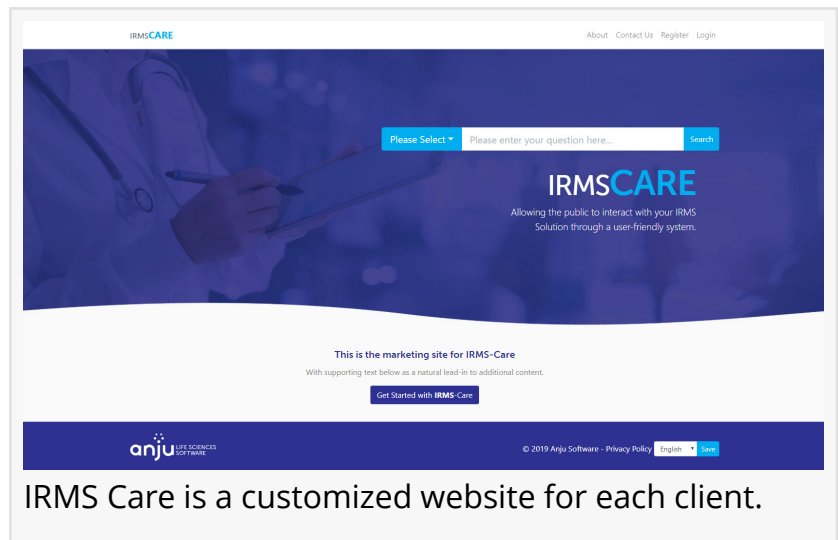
IRMSCARE

About Contact Us Register Login

Please Select ▾ Please enter your question here... Search

IRMSCARE

Allowing the public to interact with your IRMS Solution through a user-friendly system.

This is the marketing site for IRMS-Care

With supporting text below as a natural lead-in to additional content.

Get Started with IRMS-Care

anju LIFE SCIENCES SOFTWARE

© 2019 Anju Software - Privacy Policy English ▾ Save

IRMS Care is a customized website for each client.